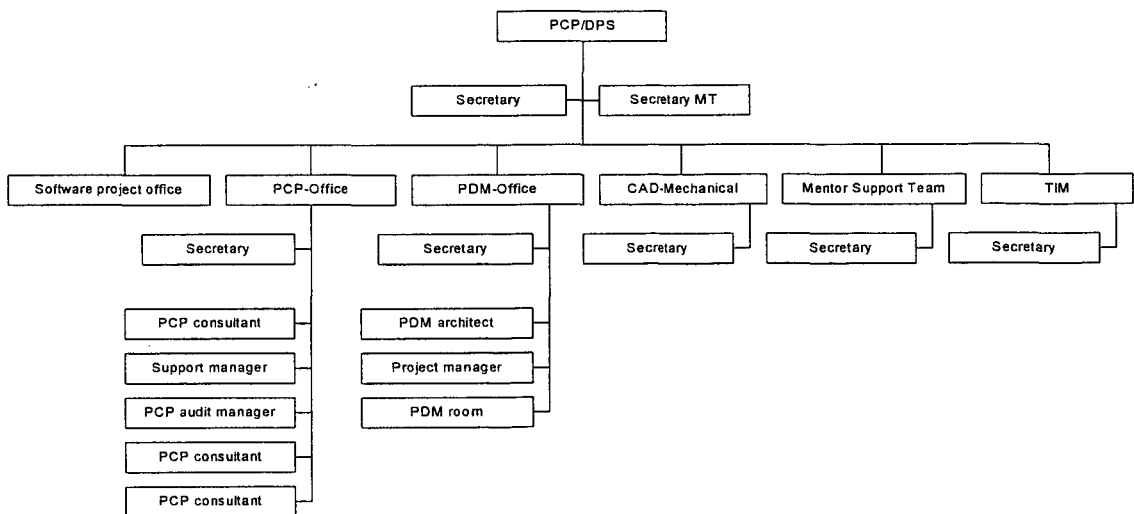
PCP/DPS

Secretary

Secretary MT

Software project office

PCP-Office

PDM-Office

CAD-Mechanical

Mentor Support Team

TIM

Secretary

Secretary

Secretary

Secretary

Secretary

PCP consultant

Support manager

PCP audit manager

PCP consultant

PCP consultant

PDM architect

Project manager

PDM room